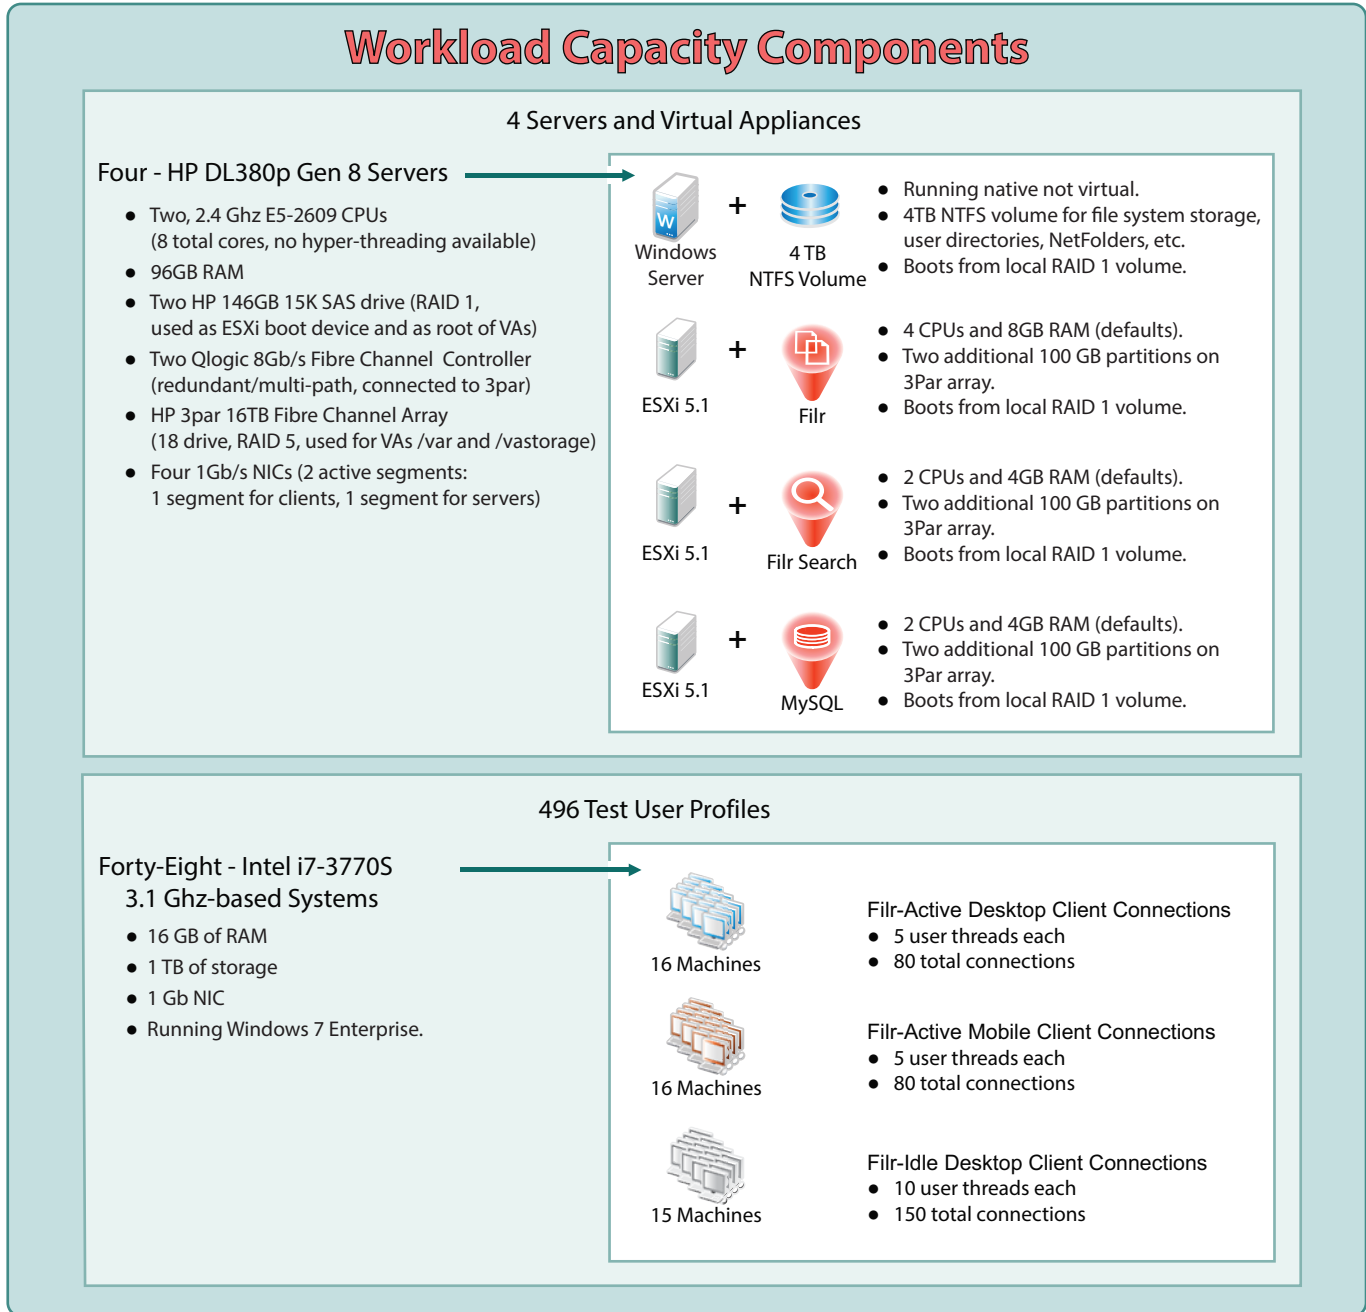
Workload Capacity Components

4 Servers and Virtual Appliances

Four - HP DL380p Gen 8 Servers

- Two, 2.4 Ghz E5-2609 CPUs (8 total cores, no hyper-threading available)
- 96GB RAM
- Two HP 146GB 15K SAS drive (RAID 1, used as ESXi boot device and as root of VAs)
- Two Qlogic 8Gb/s Fibre Channel Controller (redundant/multi-path, connected to 3par)
- HP 3par 16TB Fibre Channel Array (18 drive, RAID 5, used for VAs /var and /vastorage)
- Four 1Gb/s NICs (2 active segments: 1 segment for clients, 1 segment for servers)

W
Windows Server + 4 TB NTFS Volume

- Running native not virtual.
- 4TB NTFS volume for file system storage, user directories, NetFolders, etc.
- Boots from local RAID 1 volume.

ESXi 5.1 + Filr

- 4 CPUs and 8GB RAM (defaults).
- Two additional 100 GB partitions on 3Par array.
- Boots from local RAID 1 volume.

ESXi 5.1 + Filr Search

- 2 CPUs and 4GB RAM (defaults).
- Two additional 100 GB partitions on 3Par array.
- Boots from local RAID 1 volume.

ESXi 5.1 + MySQL

- 2 CPUs and 4GB RAM (defaults).
- Two additional 100 GB partitions on 3Par array.
- Boots from local RAID 1 volume.

496 Test User Profiles

Forty-Eight - Intel i7-3770S 3.1 Ghz-based Systems

- 16 GB of RAM
- 1 TB of storage
- 1 Gb NIC
- Running Windows 7 Enterprise.

16 Machines

Filr-Active Desktop Client Connections
- 5 user threads each
- 80 total connections

16 Machines

Filr-Active Mobile Client Connections
- 5 user threads each
- 80 total connections

15 Machines

Filr-Idle Desktop Client Connections
- 10 user threads each
- 150 total connections